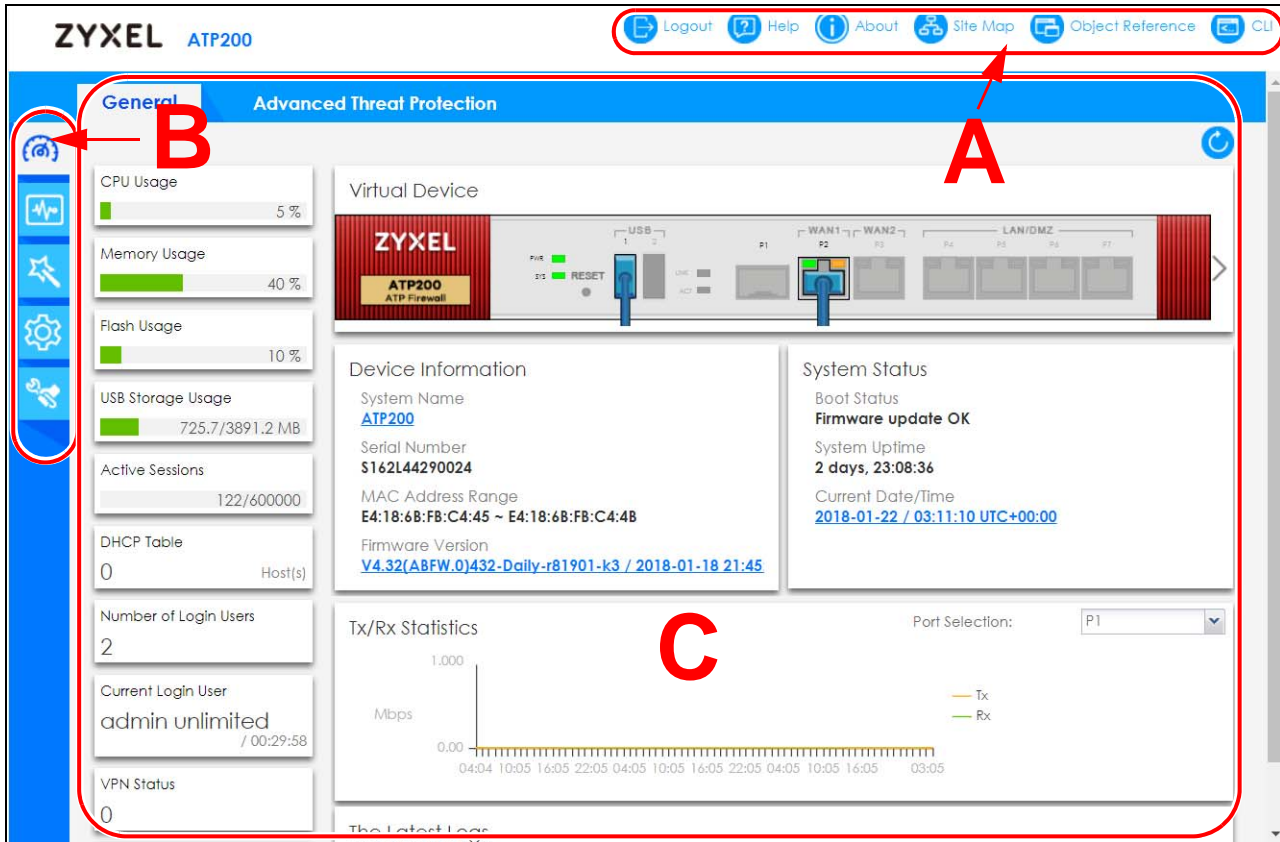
ZYXEL ATP200

Logout Help About Site Map Object Reference CLI

General Advanced Threat Protection

B

A

CPU Usage
5 %

Memory Usage
40 %

Flash Usage
10 %

USB Storage Usage
725.7/3891.2 MB

Active Sessions
122/600000

DHCP Table
0 Host(s)

Number of Login Users
2

Current Login User
admin unlimited
/ 00:29:58

VPN Status
0

Virtual Device

ZYXEL
ATP200
ATP Firewall
PWR
SYS
RESET
USB
1 2
LINK
ACT
P1
WAN1 WAN2
P2 P3
LAN/DMZ
P4 P5 P6 P7

Device Information
System Name
ATP200
Serial Number
S162L44290024
MAC Address Range
E4:18:6B:FB:C4:45 ~ E4:18:6B:FB:C4:4B
Firmware Version
V4.32(ABFW.0)432-Daily-r81901-k3 / 2018-01-18 21:45

System Status
Boot Status
Firmware update OK
System Uptime
2 days, 23:08:36
Current Date/Time
2018-01-22 / 03:11:10 UTC+00:00

Tx/Rx Statistics
Port Selection: P1

C

1.000
Mbps
0.00
04:04 10:05 16:05 22:05 04:05 10:05 16:05 22:05 04:05 10:05 16:05 03:05
Tx
Rx

The Latest Logs